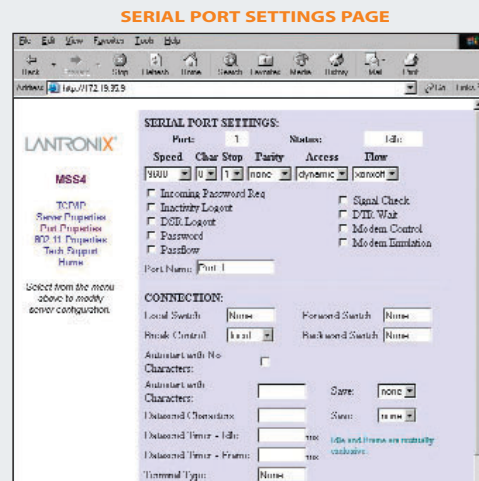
SERIAL PORT SETTINGS PAGE

File Edit View Favorites Tools Help

Back Forward Stop Refresh Home Search Favorites Media History Mail Print

Address http://172.19.35.9 Go Links

LANTRONIX

MSS4

TCP/IP
Server Properties
Port Properties
802.11 Properties
Tech Support
Home

Select from the menu above to modify server configuration.

SERIAL PORT SETTINGS:

Port: 1 Status: Idle

| Speed | Char | Stop | Parity | Access | Flow |
|---|---|---|---|---|---|
| 9600 | 8 | 1 | none | dynamic | xon/xoff |

Incoming Password Req
Inactivity Logout
DSR Logout
Password
Passflow

Signal Check
DTR Wait
Modem Control
Modem Emulation

Port Name: Port 1

CONNECTION:

Local Switch: None
Forward Switch: None
Break Control: local
Backward Switch: None

Autostart with No Characters:

Autostart with Characters:
Save: none

Datasend Characters:
Save: none

Datasend Timer - Idle: ms
Datasend Timer - Frame: ms

Idle and Frame are mutually exclusive.

Terminal Type: None